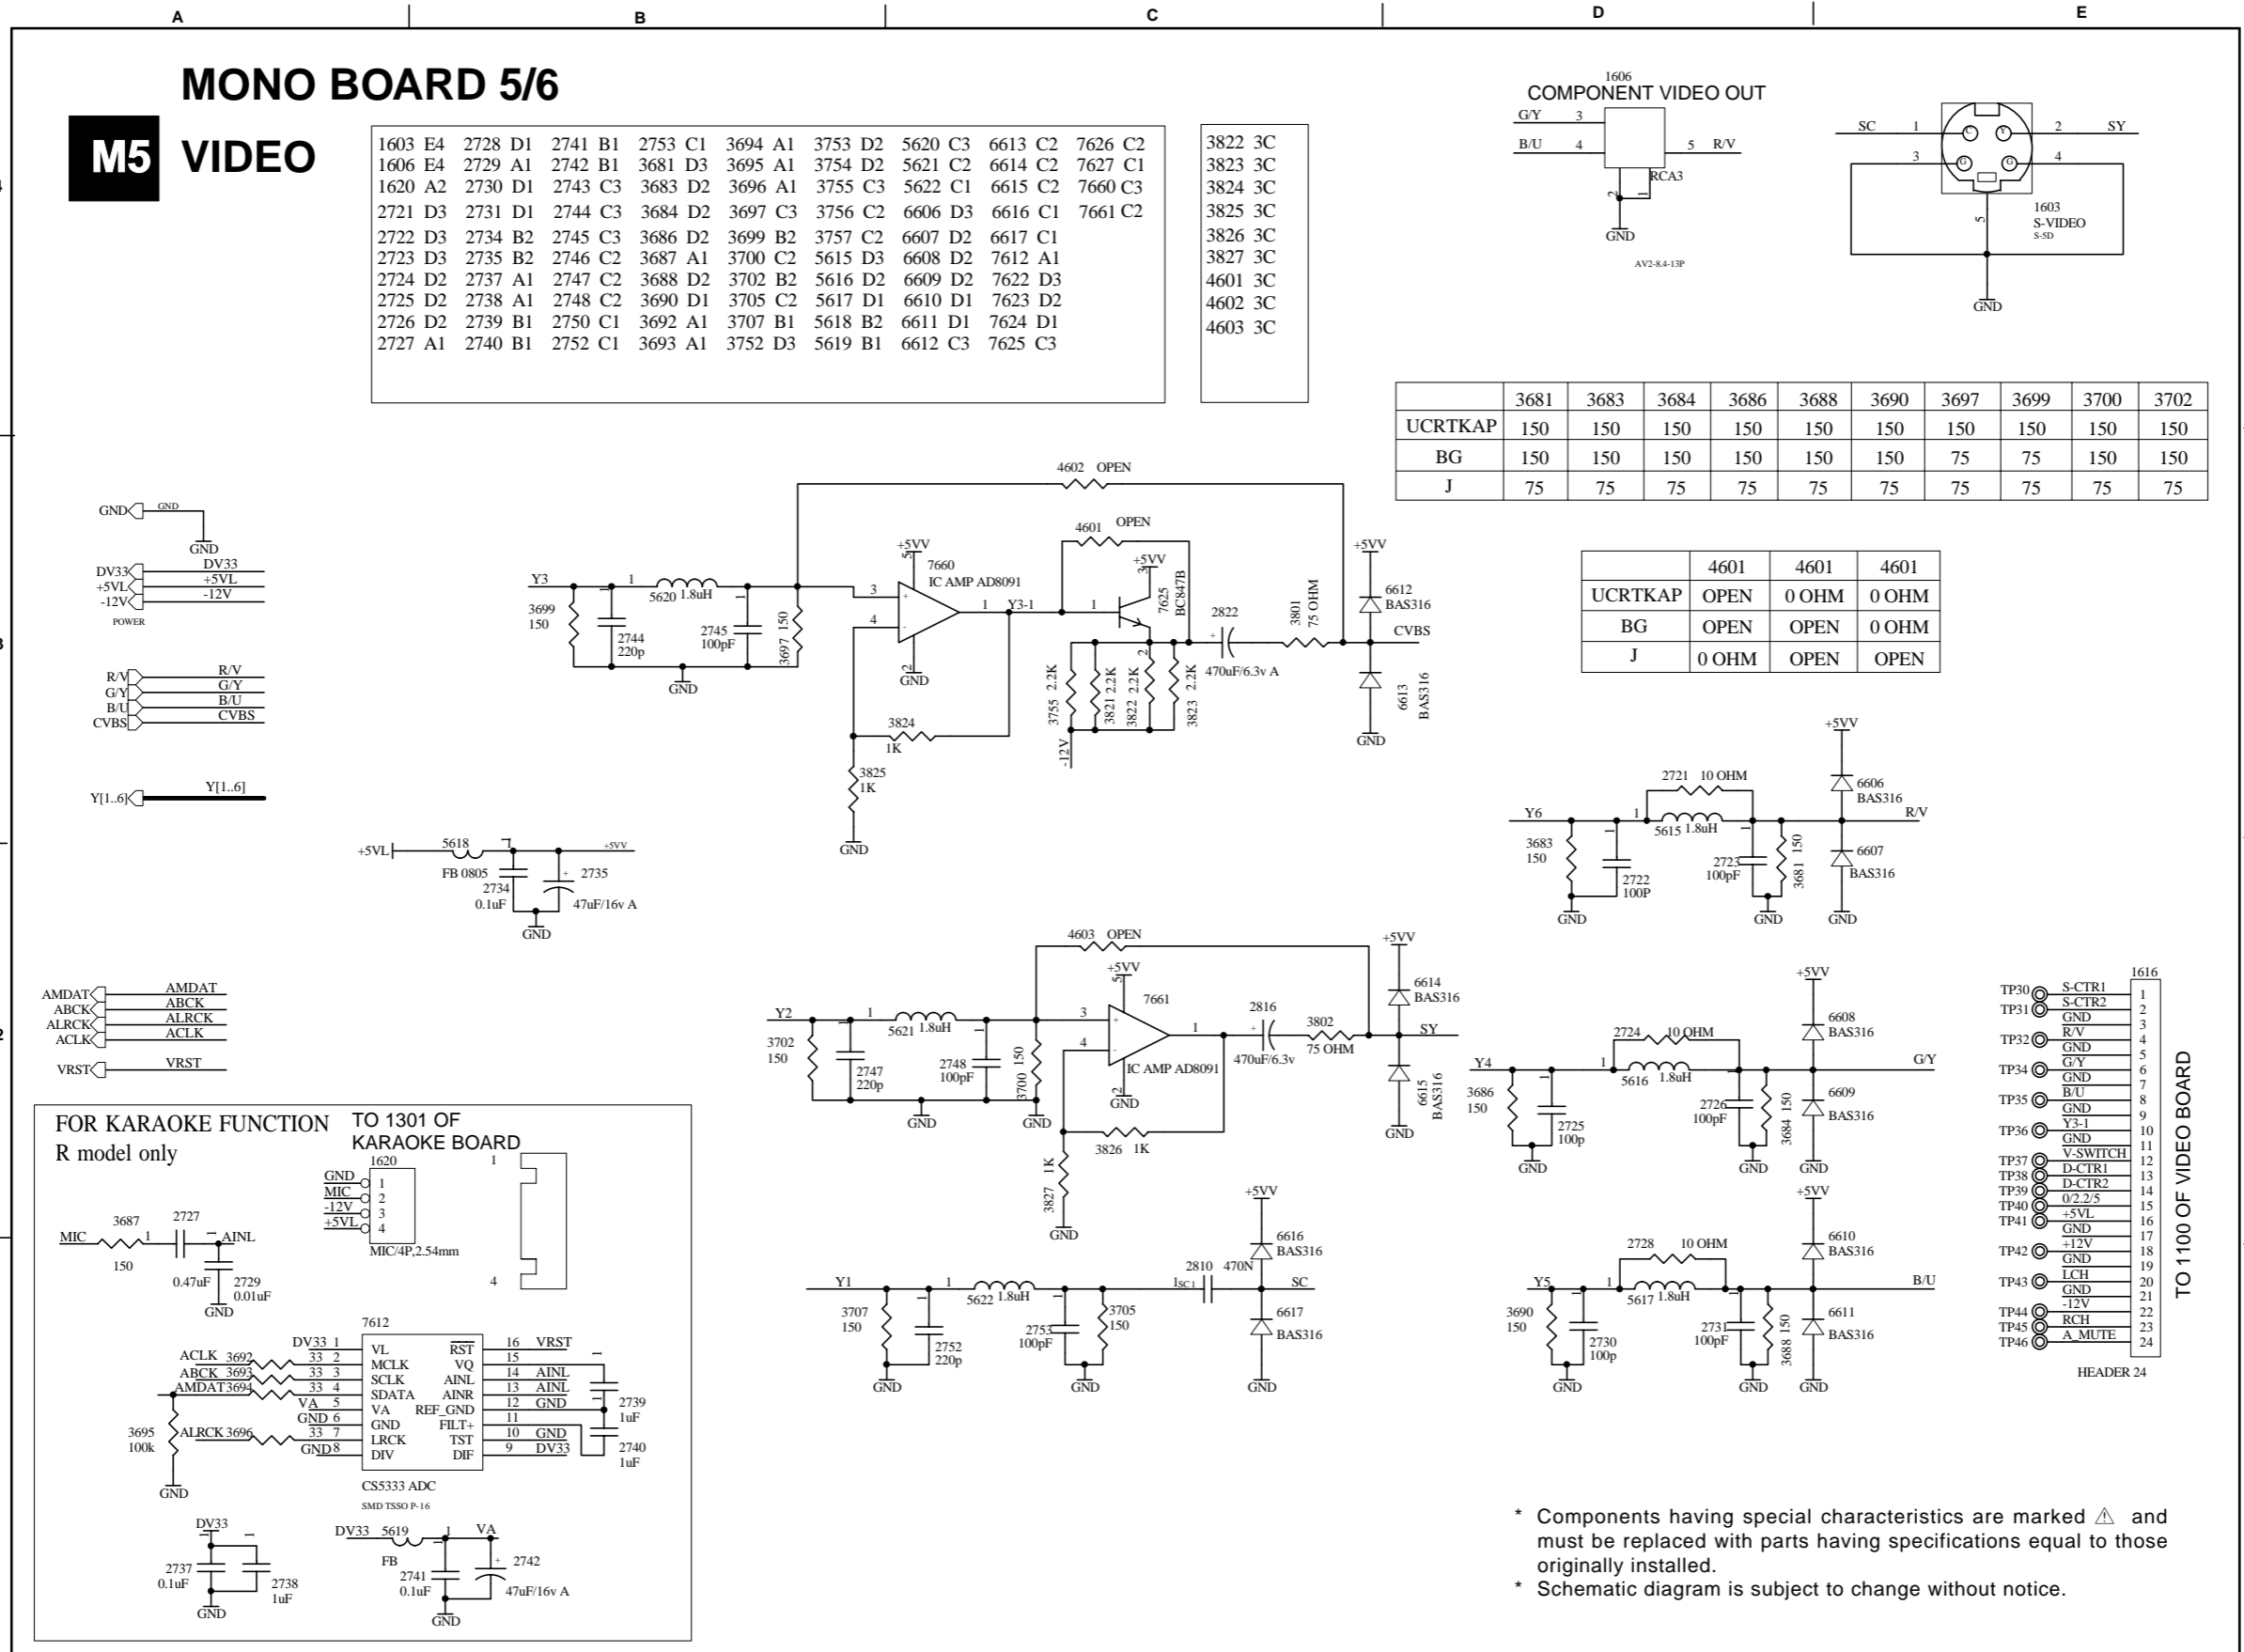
A B C D E

MONO BOARD 5/6

M5 VIDEO

| | | | | | | | | | |
|---|---|---|---|---|---|---|---|---|---|
| 1603 E4 | 2728 D1 | 2741 B1 | 2753 C1 | 3694 A1 | 3753 D2 | 5620 C3 | 6613 C2 | 7626 C2 |
| 1606 E4 | 2729 A1 | 2742 B1 | 3681 D3 | 3695 A1 | 3754 D2 | 5621 C2 | 6614 C2 | 7627 C1 |
| 1620 A2 | 2730 D1 | 2743 C3 | 3683 D2 | 3696 A1 | 3755 C3 | 5622 C1 | 6615 C2 | 7660 C3 |
| 2721 D3 | 2731 D1 | 2744 C3 | 3684 D2 | 3697 C3 | 3756 C2 | 6606 D3 | 6616 C1 | 7661 C2 |
| 2722 D3 | 2734 B2 | 2745 C3 | 3686 D2 | 3699 B2 | 3757 C2 | 6607 D2 | 6617 C1 | |
| 2723 D3 | 2735 B2 | 2746 C2 | 3687 A1 | 3700 C2 | 5615 D3 | 6608 D2 | 7612 A1 | |
| 2724 D2 | 2737 A1 | 2747 C2 | 3688 D2 | 3702 B2 | 5616 D2 | 6609 D2 | 7622 D3 | |
| 2725 D2 | 2738 A1 | 2748 C2 | 3690 D1 | 3705 C2 | 5617 D1 | 6610 D1 | 7623 D2 | |
| 2726 D2 | 2739 B1 | 2750 C1 | 3692 A1 | 3707 B1 | 5618 B2 | 6611 D1 | 7624 D1 | |
| 2727 A1 | 2740 B1 | 2752 C1 | 3693 A1 | 3752 D3 | 5619 B1 | 6612 C3 | 7625 C3 | |

3822 3C
3823 3C
3824 3C
3825 3C
3826 3C
3827 3C
4601 3C
4602 3C
4603 3C

1606
COMPONENT VIDEO OUT
G/Y 3
B/U 4
5 R/V
RCA3
2
GND
AV2-8.4-13P

SC 1 2 SY
3 4
5
1603
S-VIDEO
S-5D
GND

| | 3681 | 3683 | 3684 | 3686 | 3688 | 3690 | 3697 | 3699 | 3700 | 3702 |
|---|---|---|---|---|---|---|---|---|---|---|
| UCRTKAP | 150 | 150 | 150 | 150 | 150 | 150 | 150 | 150 | 150 | 150 |
| BG | 150 | 150 | 150 | 150 | 150 | 150 | 75 | 75 | 150 | 150 |
| J | 75 | 75 | 75 | 75 | 75 | 75 | 75 | 75 | 75 | 75 |

| | 4601 | 4601 | 4601 |
|---|---|---|---|
| UCRTKAP | OPEN | 0 OHM | 0 OHM |
| BG | OPEN | OPEN | 0 OHM |
| J | 0 OHM | OPEN | OPEN |

GND GND GND
DV33 DV33
+5VL +5VL
-12V -12V
POWER

R/V R/V
G/Y G/Y
B/U B/U
CVBS CVBS

Y[1..6] Y[1..6]

4602 OPEN
4601 OPEN
+5VV 7660 IC AMP AD8091
Y3 1 5620 1.8uH 3 4 1 Y3-1 1
3699 150 2744 220p 2745 100pF 3697 150 GND 2 GND
+5VV 7625 BC847B
2822 3801 75 OHM 470uF/6.3v A
+5VV 6612 BAS316 CVBS 6613 BAS316 GND
3755 2.2K 3821 2.2K 3822 2.2K 3823 2.2K
-12V
3824 1K
3825 1K
GND

+5VL 5618 FB 0805 2734 0.1uF 2735 47uF/16v A +5VV GND

+5VV
2721 10 OHM
6606 BAS316
Y6 1 5615 1.8uH R/V
3683 150 2722 100P 2723 100pF 3681 150 6607 BAS316
GND GND GND

AMDAT AMDAT
ABCK ABCK
ALRCK ALRCK
ACLK ACLK
VRST VRST

4603 OPEN
+5VV +5VV 7661
Y2 1 5621 1.8uH 3 4 1 2816 3802 75 OHM SY
3702 150 2747 220p 2748 100pF 3700 150 IC AMP AD8091 470uF/6.3v
GND GND 2 GND
6614 BAS316 6615 BAS316 GND
3826 1K
3827 1K
GND

+5VV
2724 10 OHM
6608 BAS316
Y4 1 5616 1.8uH G/Y
3686 150 2725 100p 2726 100pF 3684 150 6609 BAS316
GND GND GND

FOR KARAOKE FUNCTION
R model only
TO 1301 OF
KARAOKE BOARD
1620
GND 1
MIC 2
-12V 3
+5VL 4
MIC/4P,2.54mm
1 4
3687 2727
MIC 1 AINL
150 0.47uF 2729 0.01uF
GND

7612
ACLK 3692 33 DV33 1 VL $\overline{RST}$ 16 VRST
ABCK 3693 33 2 MCLK VQ 15
AMDAT3694 33 3 SCLK AINL 14 AINL
33 4 SDATA AINR 13 AINL
VA 5 VA REF_GND 12 GND
GND 6 GND FILT+ 11
3695 100k ALRCK 3696 33 7 LRCK TST 10 GND
GND 8 DIV DIF 9 DV33
CS5333 ADC
SMD TSSO P-16
2739 1uF
2740 1uF
GND

DV33
2737 0.1uF 2738 1uF
GND
DV33 5619 1 VA
FB 2741 0.1uF 2742 47uF/16v A
GND

+5VV
6616 BAS316
Y1 1 5622 1.8uH 1 SC1 2810 470N SC
3707 150 2752 220p 2753 100pF 3705 150 6617 BAS316
GND GND GND

+5VV
2728 10 OHM
6610 BAS316
Y5 1 5617 1.8uH B/U
3690 150 2730 100p 2731 100pF 3688 150 6611 BAS316
GND GND GND

1616
TP30 S-CTR1 1
TP31 S-CTR2 2
GND 3
TP32 R/V 4
GND 5
TP34 G/Y 6
GND 7
TP35 B/U 8
GND 9
TP36 Y3-1 10
GND 11
TP37 V-SWITCH 12
TP38 D-CTR1 13
TP39 D-CTR2 14
TP40 0/2.2/5 15
TP41 +5VL 16
GND 17
TP42 +12V 18
GND 19
TP43 LCH 20
GND 21
-12V 22
TP44 RCH 23
TP45 A_MUTE 24
TP46
HEADER 24
TO 1100 OF VIDEO BOARD

* Components having special characteristics are marked ⚠ and must be replaced with parts having specifications equal to those originally installed.
* Schematic diagram is subject to change without notice.